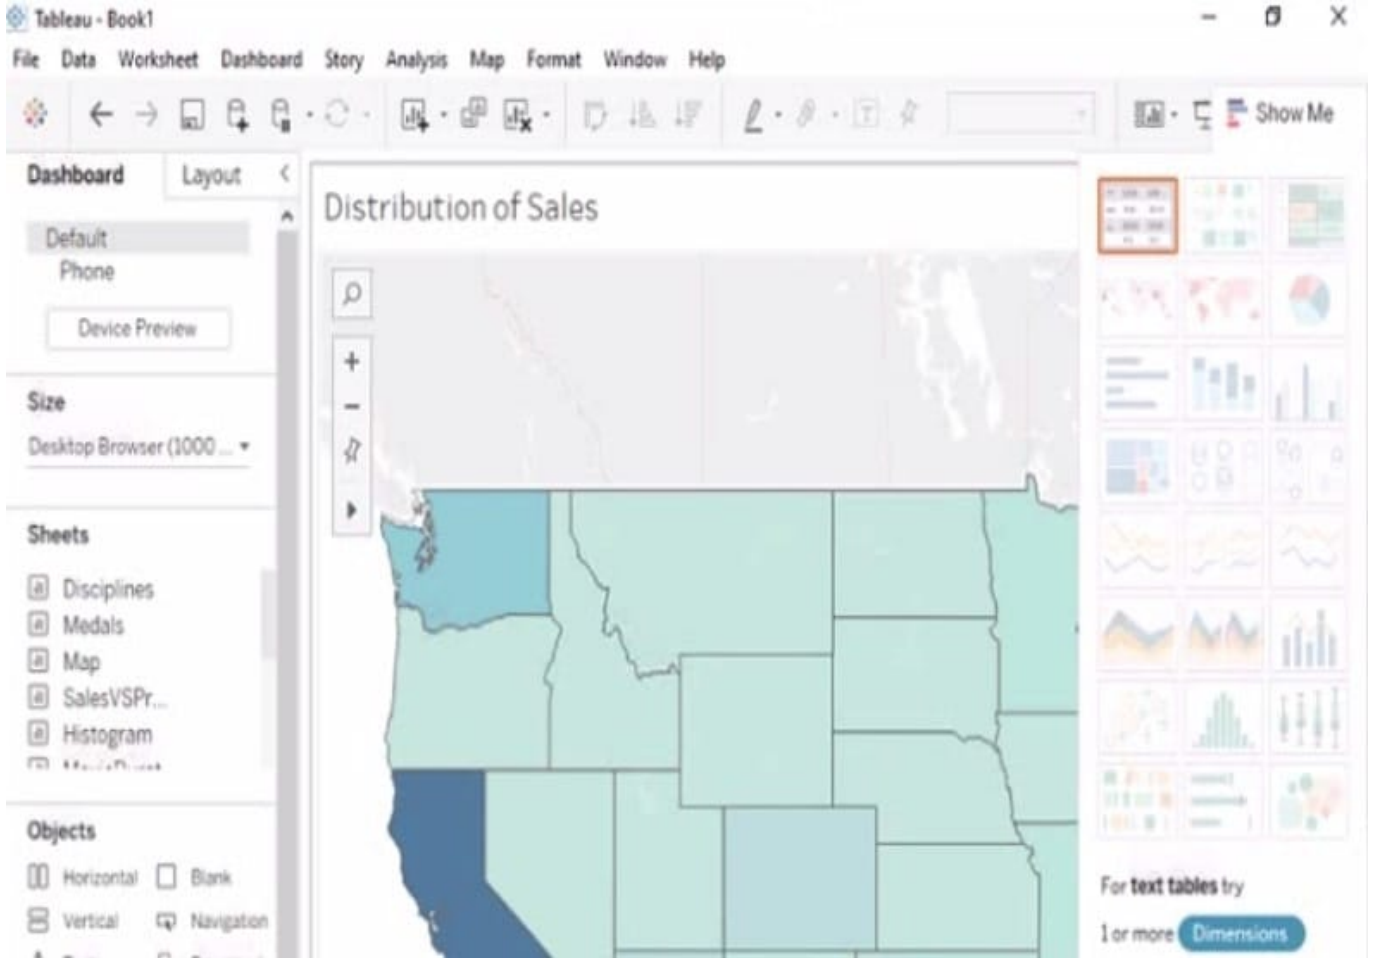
Tableau - Book1

File Data Worksheet Dashboard Story Analysis Map Format Window Help

Show Me

Dashboard Layout

Default
Phone

Device Preview

Size

Desktop Browser (1000 ...

Sheets

Disciplines
Medals
Map
SalesVSPr...
Histogram
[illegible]

Objects

Horizontal Blank
Vertical Navigation

Distribution of Sales

For text tables try
1 or more Dimensions